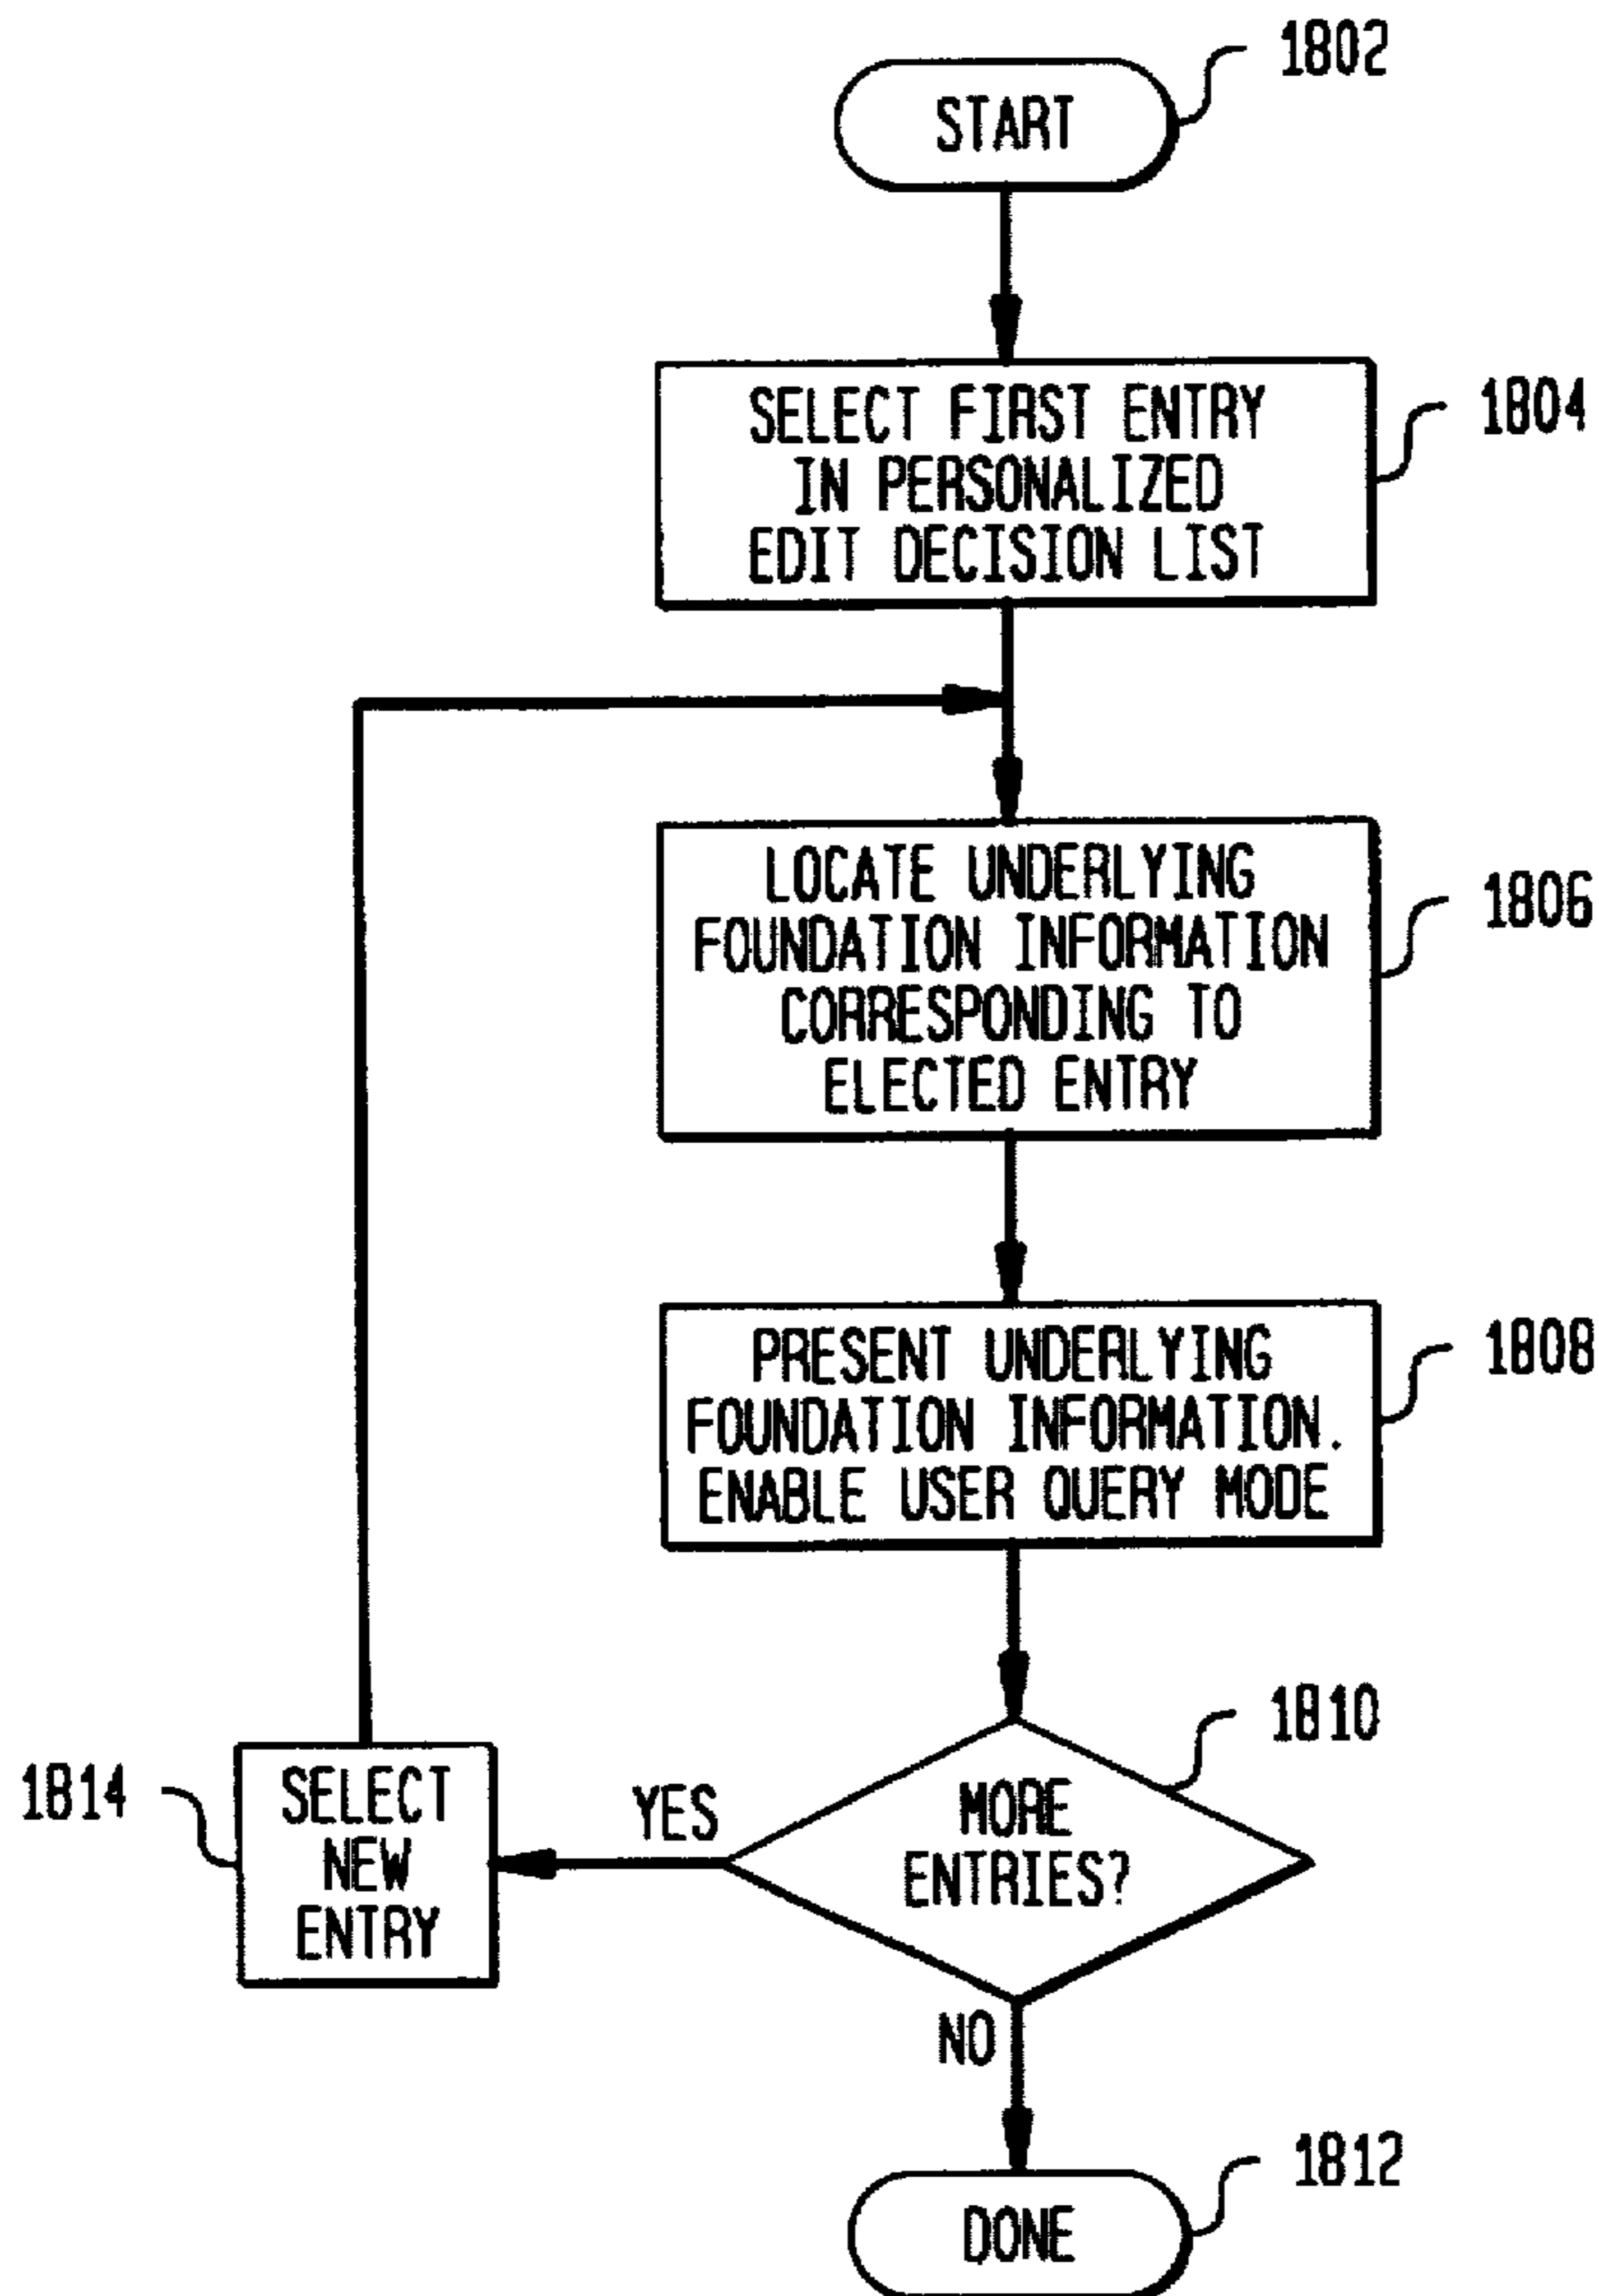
1802
START

SELECT FIRST ENTRY IN PERSONALIZED EDIT DECISION LIST
1804

LOCATE UNDERLYING FOUNDATION INFORMATION CORRESPONDING TO ELECTED ENTRY
1806

PRESENT UNDERLYING FOUNDATION INFORMATION. ENABLE USER QUERY MODE
1808

1810
MORE ENTRIES?

YES

1814
SELECT NEW ENTRY

NO

1812
DONE